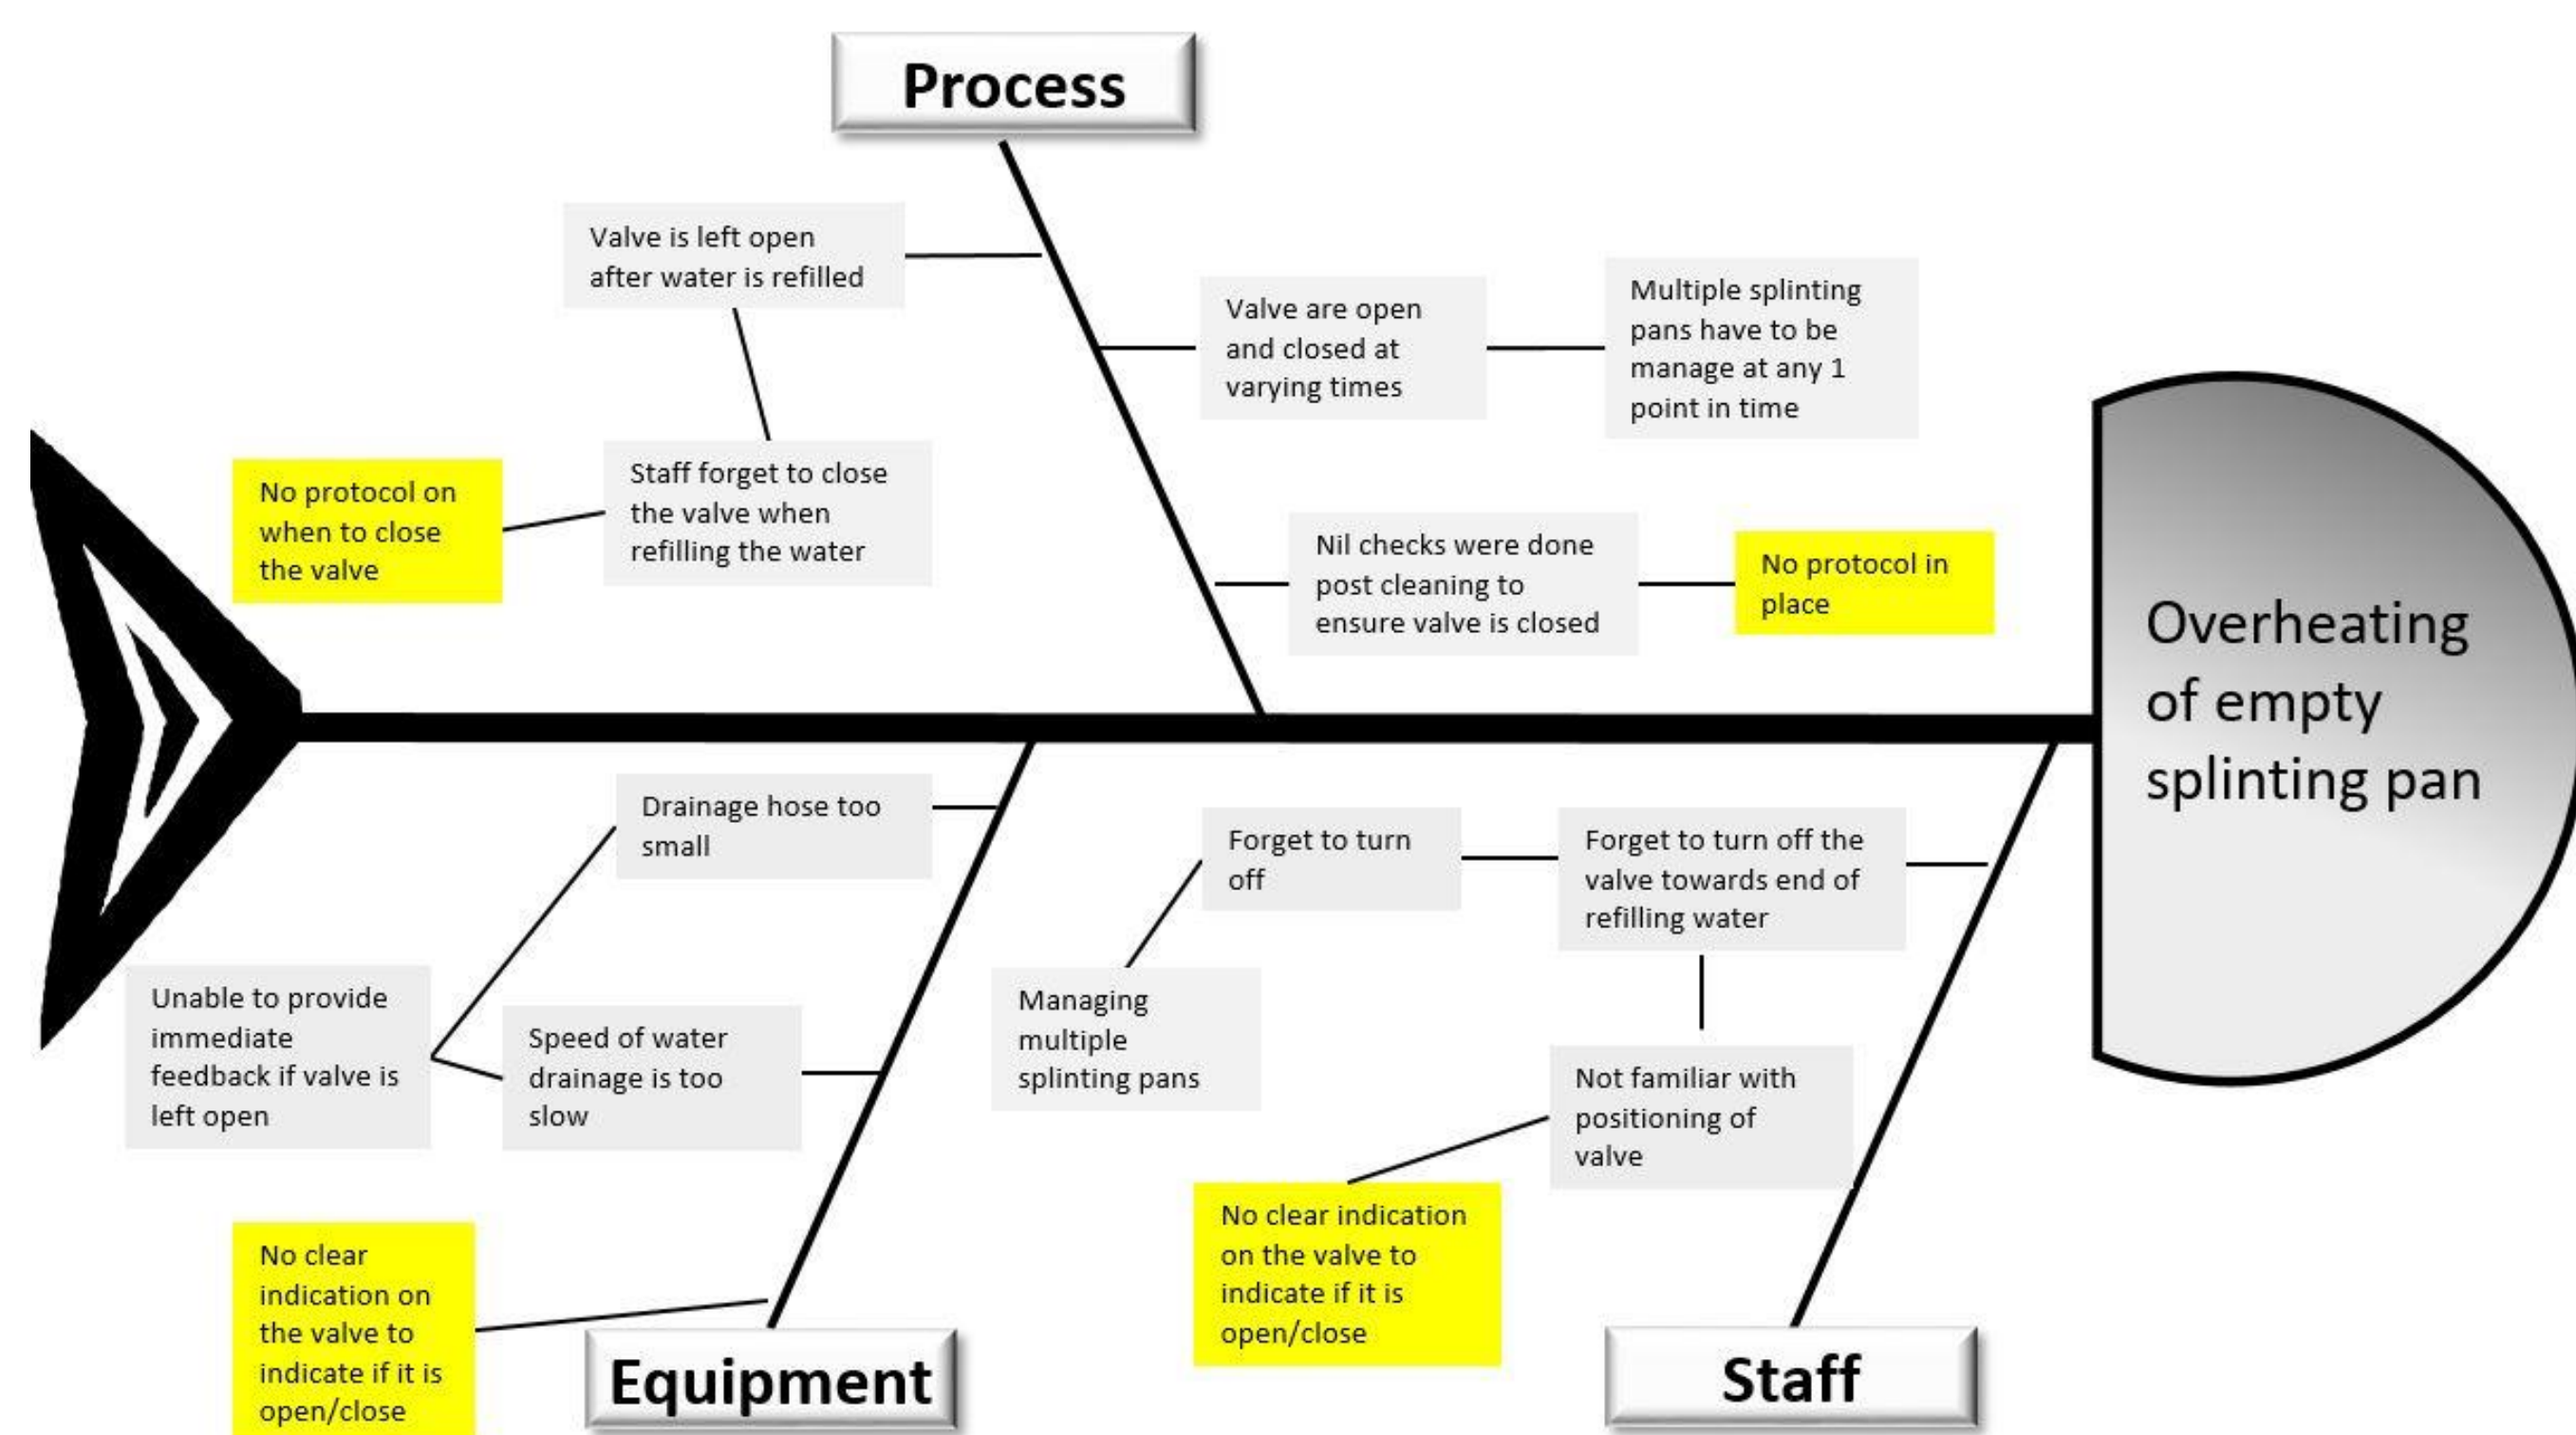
Process

Valve is left open after water is refilled

Staff forget to close the valve when refilling the water

No protocol on when to close the valve

Valve are open and closed at varying times

Multiple splinting pans have to be manage at any 1 point in time

Nil checks were done post cleaning to ensure valve is closed

No protocol in place

Overheating of empty splinting pan

Drainage hose too small

Unable to provide immediate feedback if valve is left open

Speed of water drainage is too slow

No clear indication on the valve to indicate if it is open/close

Equipment

Forget to turn off

Managing multiple splinting pans

Forget to turn off the valve towards end of refilling water

Not familiar with positioning of valve

No clear indication on the valve to indicate if it is open/close

Staff